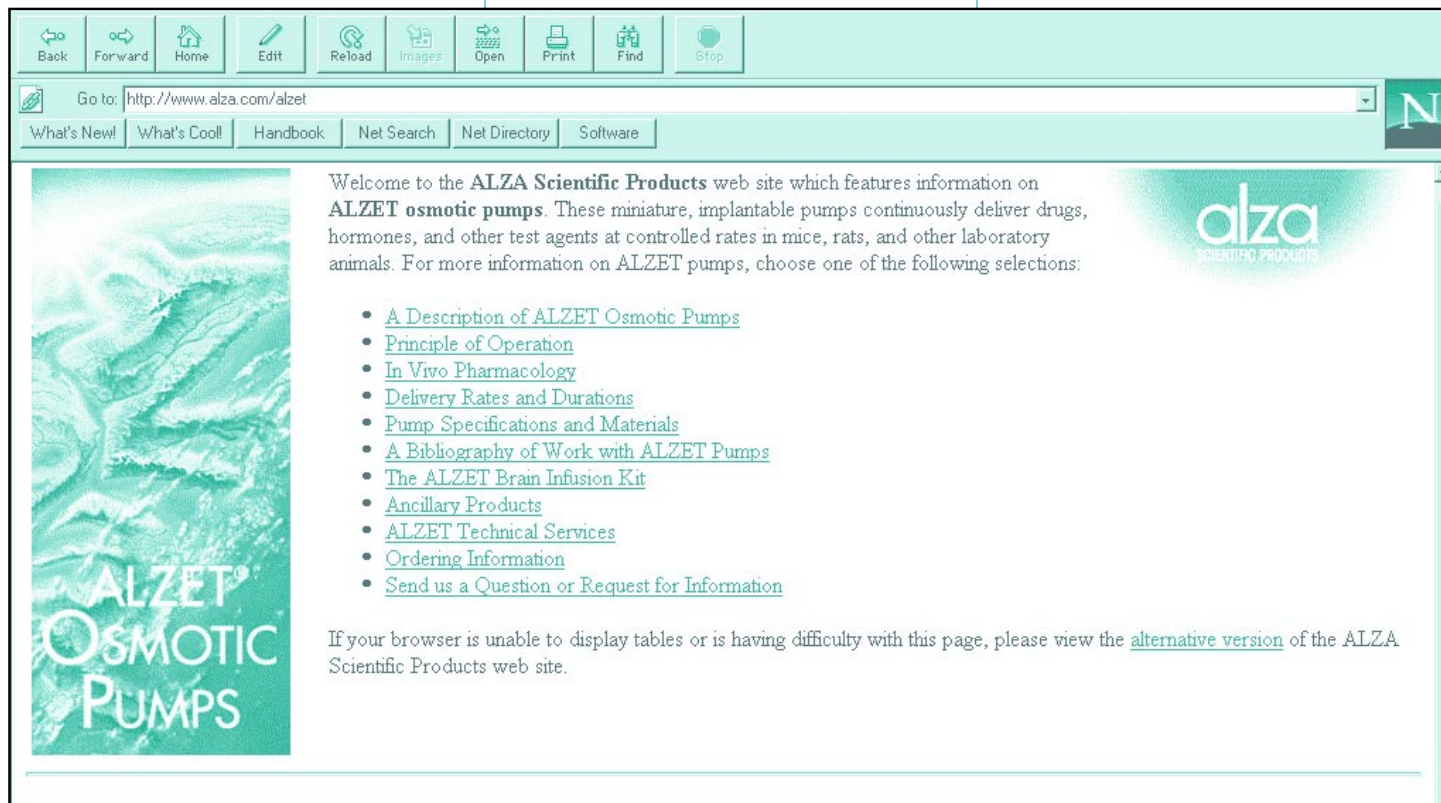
Back Forward Home Edit Reload Images Open Print Find Stop

Go to: http://www.alza.com/alzet

What's New! What's Cool! Handbook Net Search Net Directory Software

N

ALZET® OSMOTIC PUMPS

Welcome to the **ALZA Scientific Products** web site which features information on **ALZET osmotic pumps**. These miniature, implantable pumps continuously deliver drugs, hormones, and other test agents at controlled rates in mice, rats, and other laboratory animals. For more information on ALZET pumps, choose one of the following selections:

alza SCIENTIFIC PRODUCTS

- A Description of ALZET Osmotic Pumps
- Principle of Operation
- In Vivo Pharmacology
- Delivery Rates and Durations
- Pump Specifications and Materials
- A Bibliography of Work with ALZET Pumps
- The ALZET Brain Infusion Kit
- Ancillary Products
- ALZET Technical Services
- Ordering Information
- Send us a Question or Request for Information

If your browser is unable to display tables or is having difficulty with this page, please view the alternative version of the ALZA Scientific Products web site.